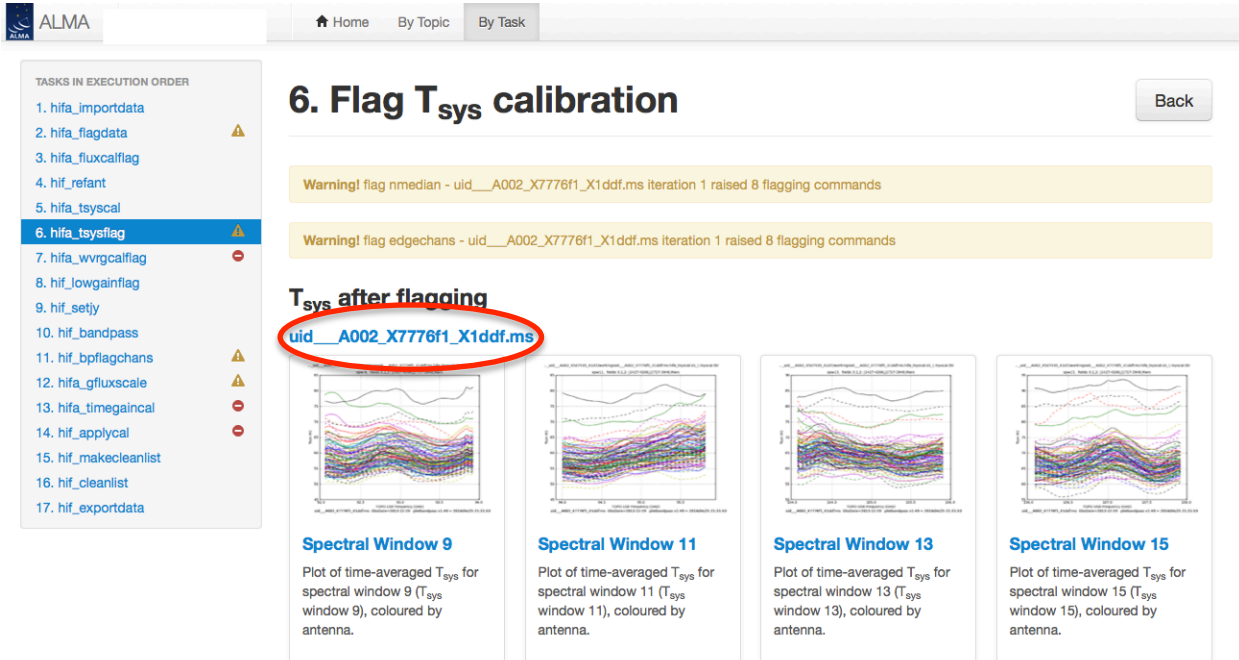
ALMA

Home By Topic By Task

TASKS IN EXECUTION ORDER
1. hifa_importdata
2. hifa_flagdata
3. hifa_fluxcalflag
4. hif_refant
5. hifa_tsyscal
6. hifa_tsysflag
7. hifa_wvrgcalflag
8. hif_lowgainflag
9. hif_setjy
10. hif_bandpass
11. hif_bpflagchans
12. hifa_gfluxscale
13. hifa_timegaincal
14. hif_applycal
15. hif_makecleanlist
16. hif_cleanlist
17. hif_exportdata

# 6. Flag $T_{sys}$ calibration

Back

**Warning!** flag nmedian - uid___A002_X7776f1_X1ddf.ms iteration 1 raised 8 flagging commands

**Warning!** flag edgechans - uid___A002_X7776f1_X1ddf.ms iteration 1 raised 8 flagging commands

## $T_{sys}$ after flagging

uid___A002_X7776f1_X1ddf.ms

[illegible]

**Spectral Window 9**
Plot of time-averaged $T_{sys}$ for spectral window 9 ($T_{sys}$ window 9), coloured by antenna.

**Spectral Window 11**
Plot of time-averaged $T_{sys}$ for spectral window 11 ($T_{sys}$ window 11), coloured by antenna.

**Spectral Window 13**
Plot of time-averaged $T_{sys}$ for spectral window 13 ($T_{sys}$ window 13), coloured by antenna.

**Spectral Window 15**
Plot of time-averaged $T_{sys}$ for spectral window 15 ($T_{sys}$ window 15), coloured by antenna.